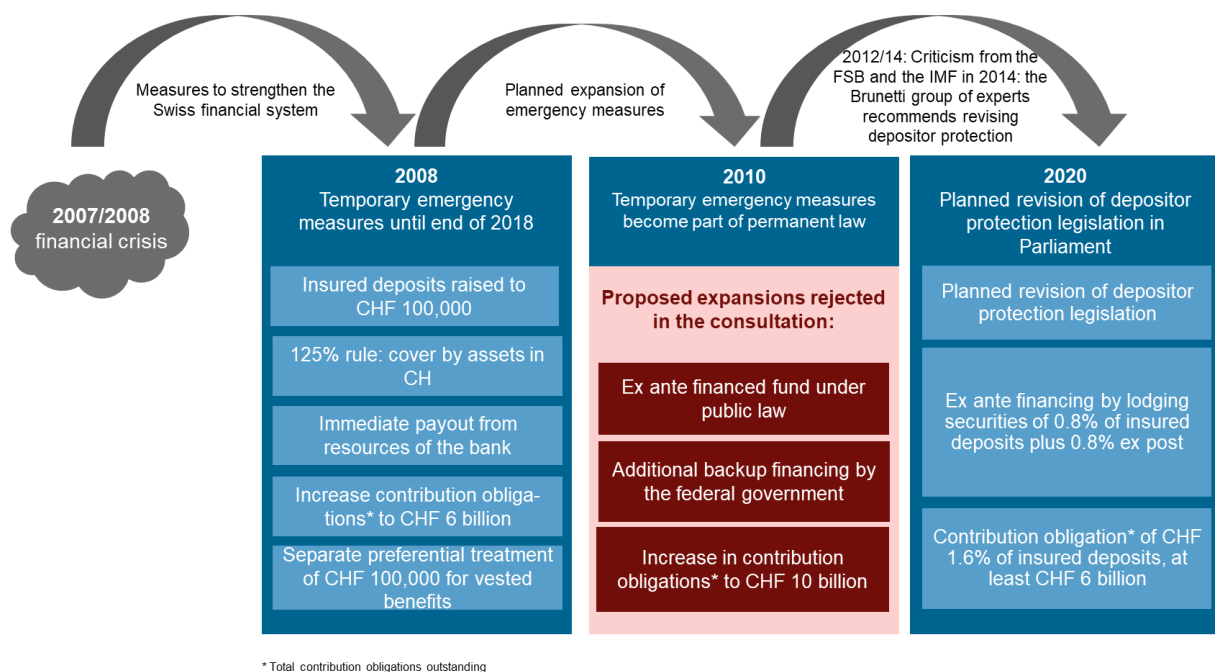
Measures to strengthen the Swiss financial system

Planned expansion of emergency measures

2012/14: Criticism from the FSB and the IMF in 2014: the Brunetti group of experts recommends revising depositor protection

2007/2008 financial crisis

2008
Temporary emergency measures until end of 2018

Insured deposits raised to CHF 100,000

125% rule: cover by assets in CH

Immediate payout from resources of the bank

Increase contribution obligations* to CHF 6 billion

Separate preferential treatment of CHF 100,000 for vested benefits

2010
Temporary emergency measures become part of permanent law

Proposed expansions rejected in the consultation:

Ex ante financed fund under public law

Additional backup financing by the federal government

Increase in contribution obligations* to CHF 10 billion

2020
Planned revision of depositor protection legislation in Parliament

Planned revision of depositor protection legislation

Ex ante financing by lodging securities of 0.8% of insured deposits plus 0.8% ex post

Contribution obligation* of CHF 1.6% of insured deposits, at least CHF 6 billion

* Total contribution obligations outstanding